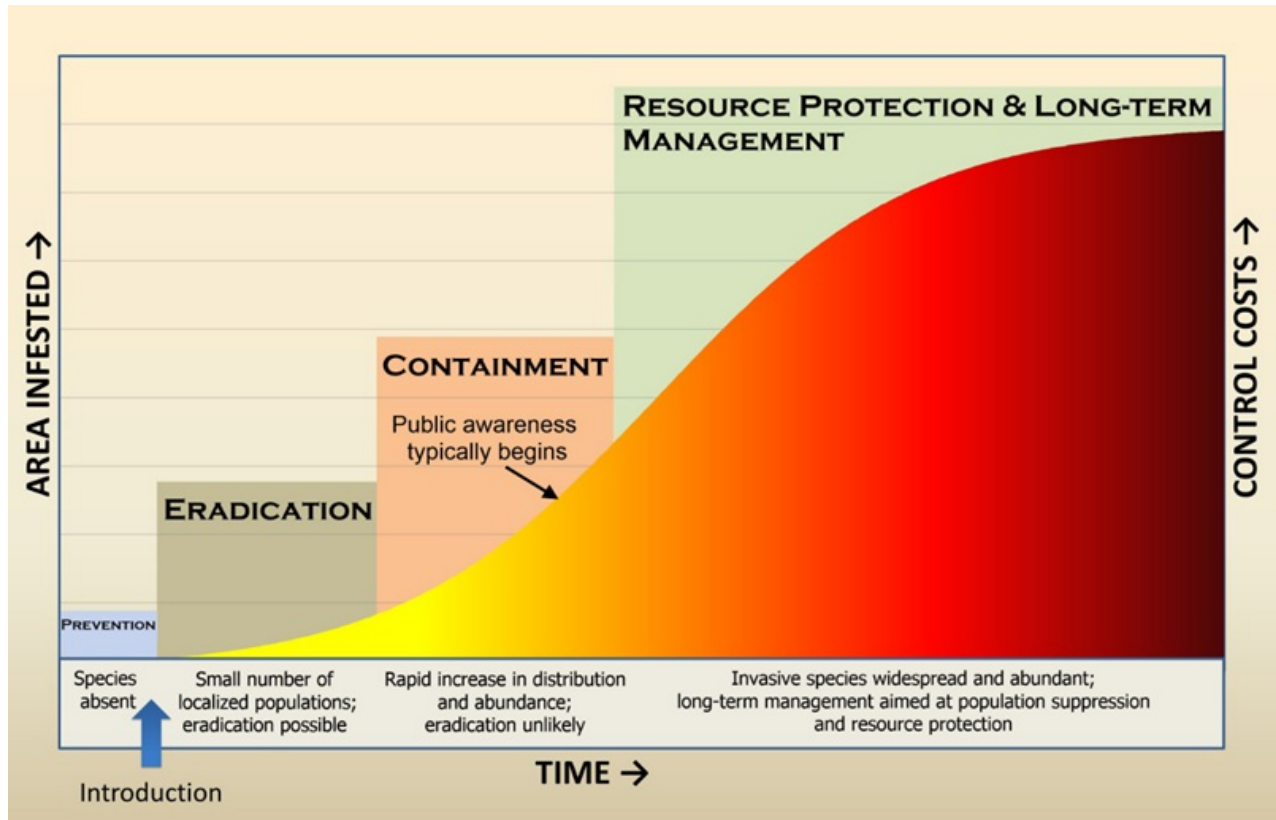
RESOURCE PROTECTION & LONG-TERM MANAGEMENT

CONTAINMENT

Public awareness typically begins

ERADICATION

PREVENTION

AREA INFESTED →

CONTROL COSTS →

| Species absent | Small number of localized populations; eradication possible | Rapid increase in distribution and abundance; eradication unlikely | Invasive species widespread and abundant; long-term management aimed at population suppression and resource protection |
|---|---|---|---|

Introduction

TIME →